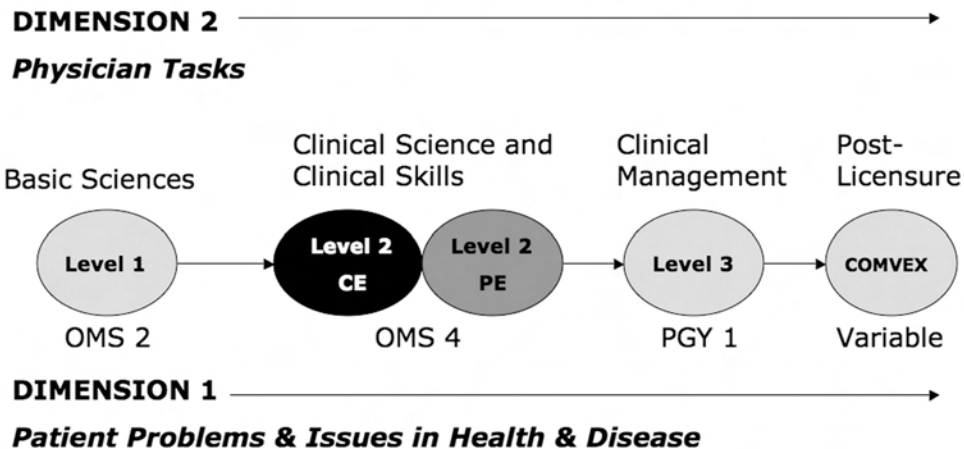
DIMENSION 2

Physician Tasks

Basic Sciences

Clinical Science and Clinical Skills

Clinical Management

Post-Licensure

Level 1

Level 2 CE

Level 2 PE

Level 3

COMVEX

OMS 2

OMS 4

PGY 1

Variable

DIMENSION 1

Patient Problems & Issues in Health & Disease